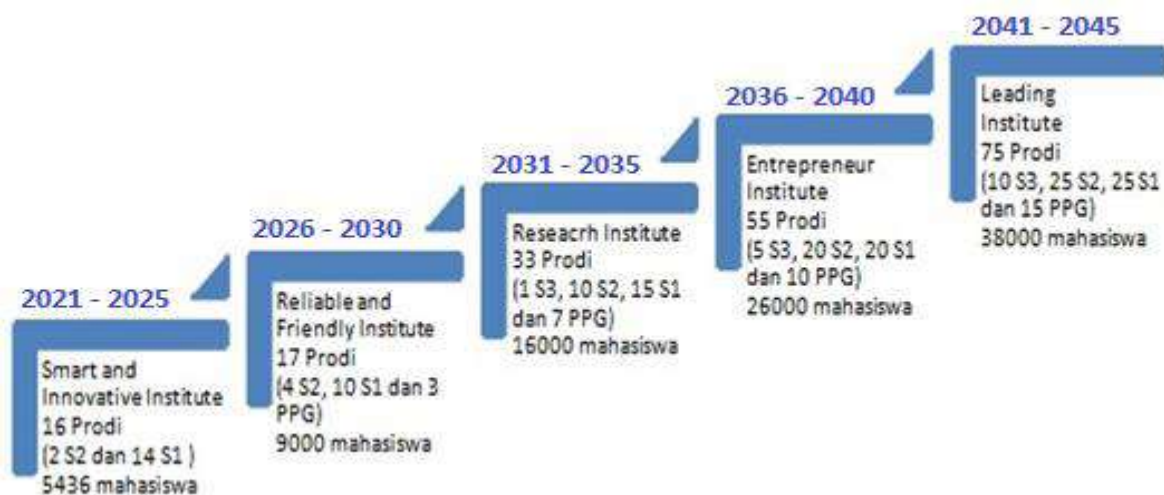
2021 - 2025

Smart and Innovative Institute
16 Prodi
(2 S2 dan 14 S1 )
5436 mahasiswa

2026 - 2030

Reliable and Friendly Institute
17 Prodi
(4 S2, 10 S1 dan 3 PPG)
9000 mahasiswa

2031 - 2035

Reseacrh Institute
33 Prodi
(1 S3, 10 S2, 15 S1 dan 7 PPG)
16000 mahasiswa

2036 - 2040

Entrepreneur Institute
55 Prodi
(5 S3, 20 S2, 20 S1 dan 10 PPG)
26000 mahasiswa

2041 - 2045

Leading Institute
75 Prodi
(10 S3, 25 S2, 25 S1 dan 15 PPG)
38000 mahasiswa